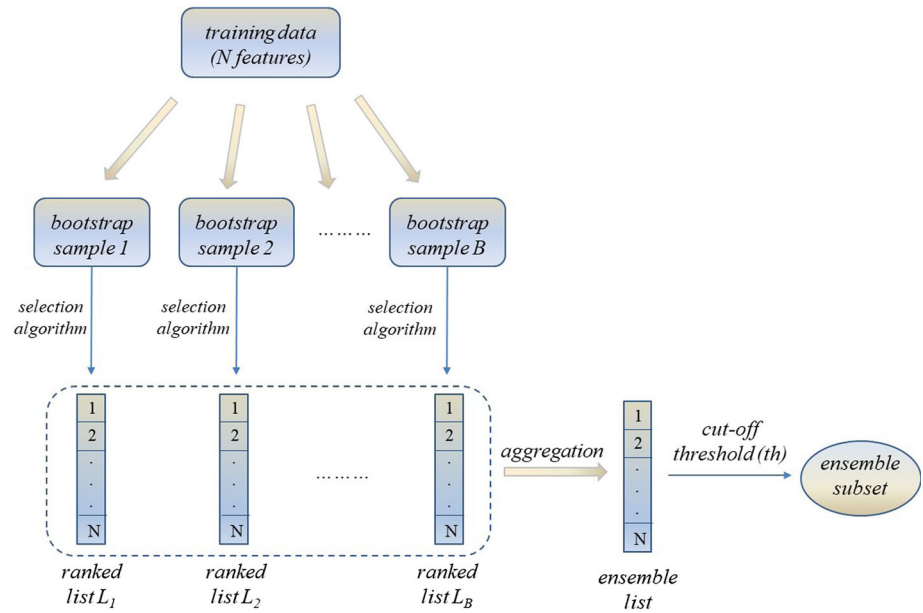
training data
(N features)

bootstrap sample 1

bootstrap sample 2

………

bootstrap sample B

selection algorithm

selection algorithm

selection algorithm

1
2
.
.
.
N

1
2
.
.
.
N

………

1
2
.
.
.
N

aggregation

1
2
.
.
.
N

cut-off threshold (th)

ensemble subset

ranked list $L_1$

ranked list $L_2$

ranked list $L_B$

ensemble list